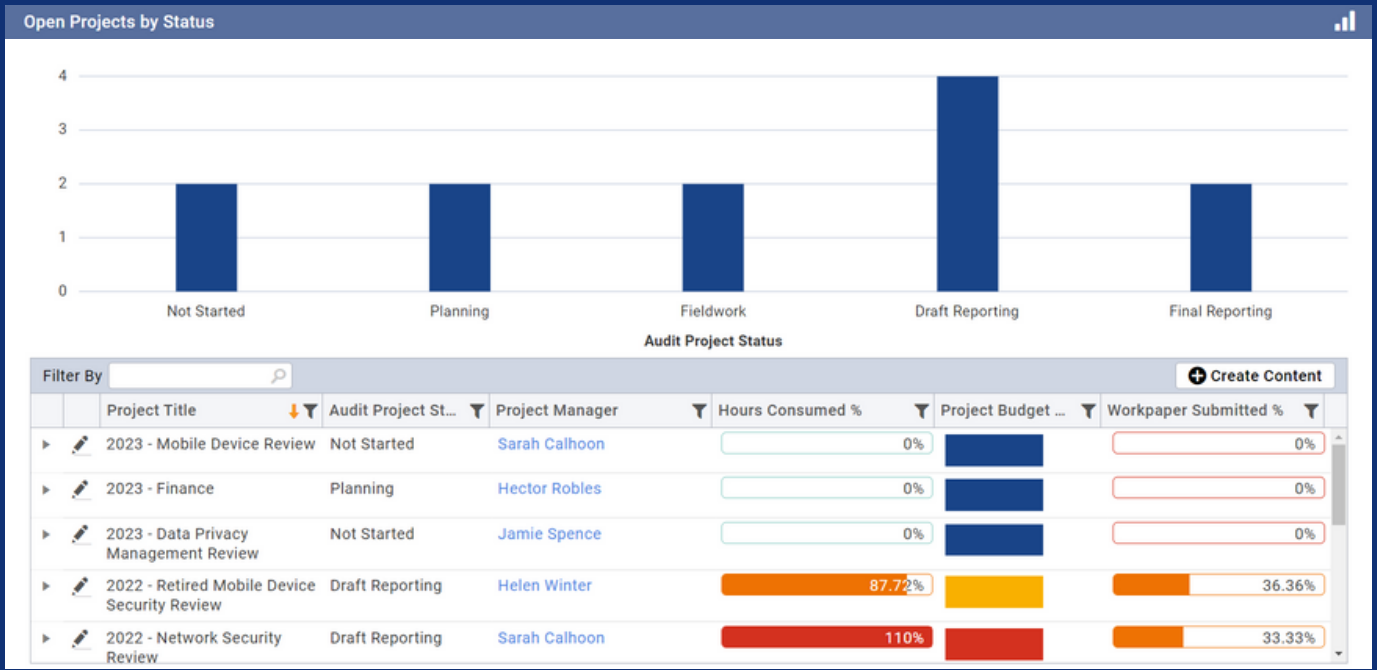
Open Projects by Status

4
3
2
1
0

Not Started
Planning
Fieldwork
Draft Reporting
Final Reporting

Audit Project Status

Filter By

Create Content

| | | Project Title | Audit Project St... | Project Manager | Hours Consumed % | Project Budget ... | Workpaper Submitted % |
|---|---|---|---|---|---|---|---|
| | | 2023 - Mobile Device Review | Not Started | Sarah Calhoon | 0% | | 0% |
| | | 2023 - Finance | Planning | Hector Robles | 0% | | 0% |
| | | 2023 - Data Privacy Management Review | Not Started | Jamie Spence | 0% | | 0% |
| | | 2022 - Retired Mobile Device Security Review | Draft Reporting | Helen Winter | 87.72% | | 36.36% |
| | | 2022 - Network Security Review | Draft Reporting | Sarah Calhoon | 110% | | 33.33% |